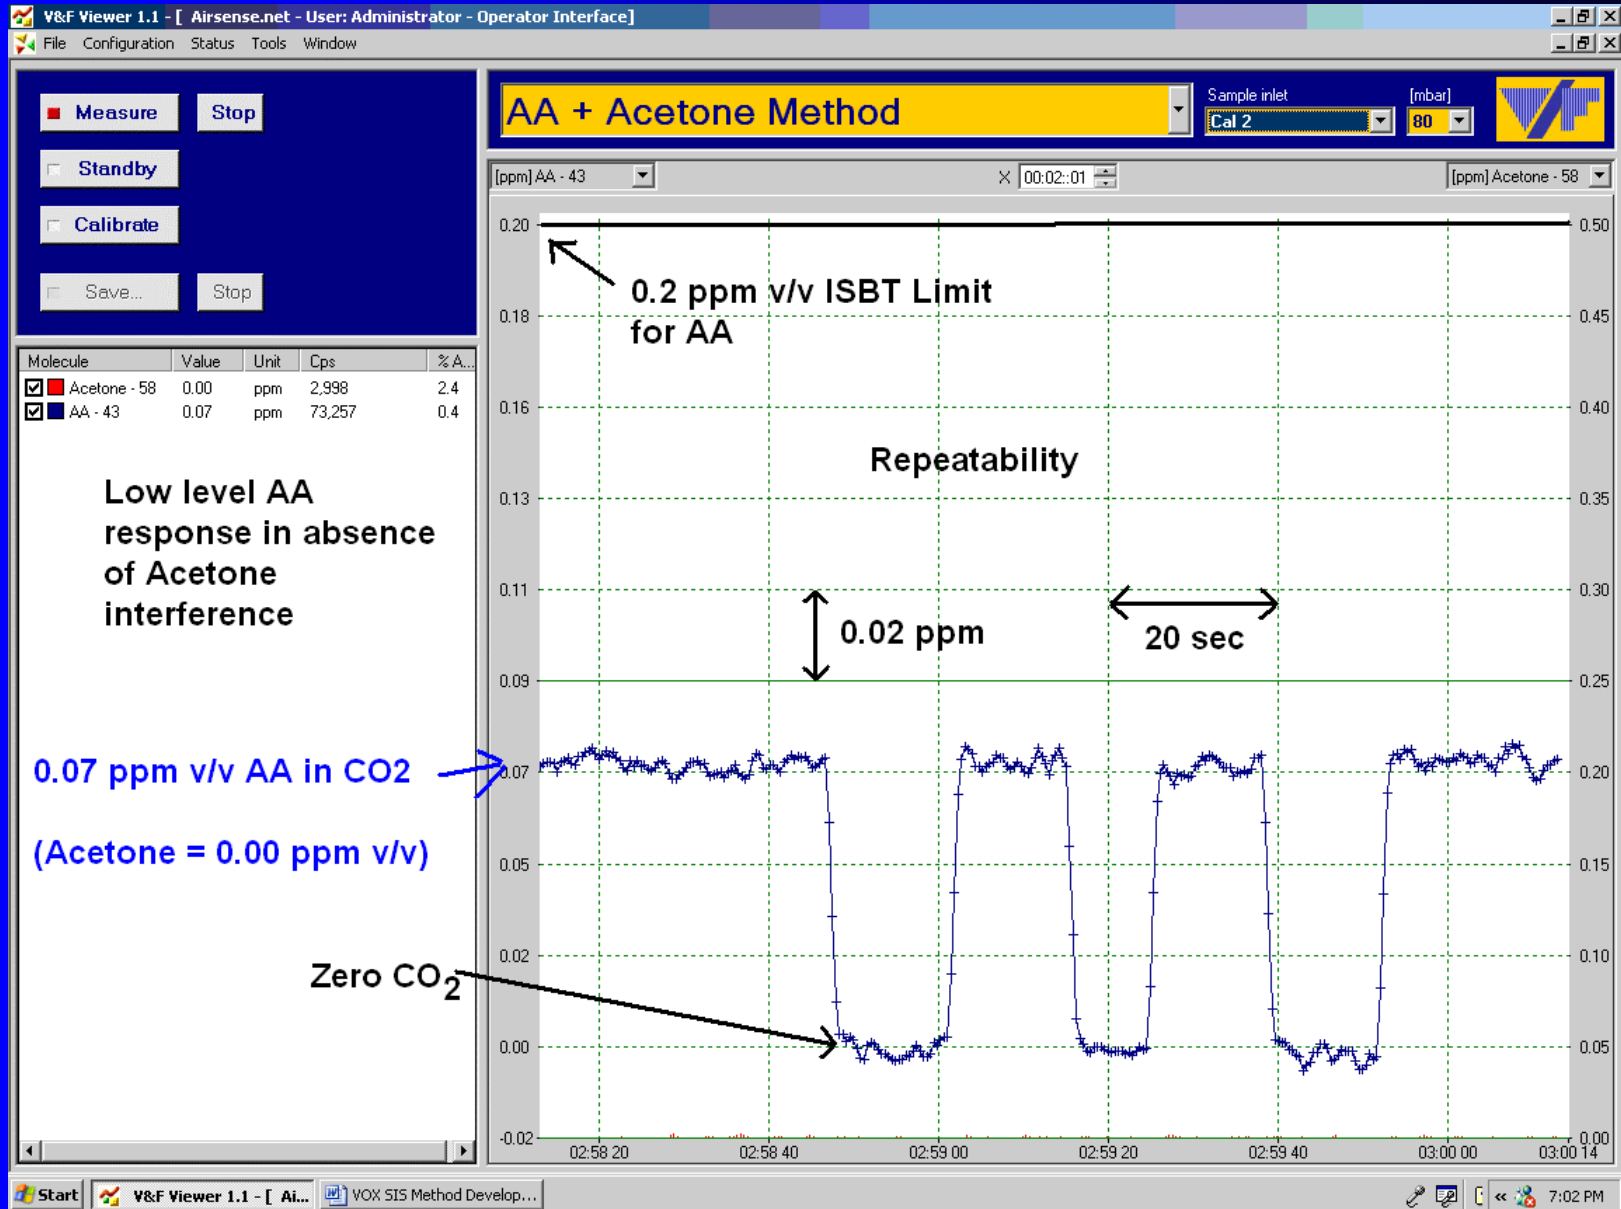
V&F Viewer 1.1 - [ Airsense.net - User: Administrator - Operator Interface]

File Configuration Status Tools Window

Measure Stop

Standby

Calibrate

Save... Stop

AA + Acetone Method

Sample inlet [mbar]

Cal 2 80

[ppm] AA - 43 00:02::01 [ppm] Acetone - 58

| Molecule | Value | Unit | Cps | % A... |
|---|---|---|---|---|
| Acetone - 58 | 0.00 | ppm | 2,998 | 2.4 |
| AA - 43 | 0.07 | ppm | 73,257 | 0.4 |

Low level AA response in absence of Acetone interference

0.07 ppm v/v AA in CO2

(Acetone = 0.00 ppm v/v)

0.2 ppm v/v ISBT Limit for AA

Repeatability

0.02 ppm

20 sec

Zero $CO_2$

0.20 0.18 0.16 0.13 0.11 0.09 0.07 0.05 0.02 0.00 -0.02

0.50 0.45 0.40 0.35 0.30 0.25 0.20 0.15 0.10 0.05 0.00

02:58 20 02:58 40 02:59 00 02:59 20 02:59 40 03:00 00 03:00 14

Start V&F Viewer 1.1 - [ Ai... VOX SIS Method Develop... 7:02 PM